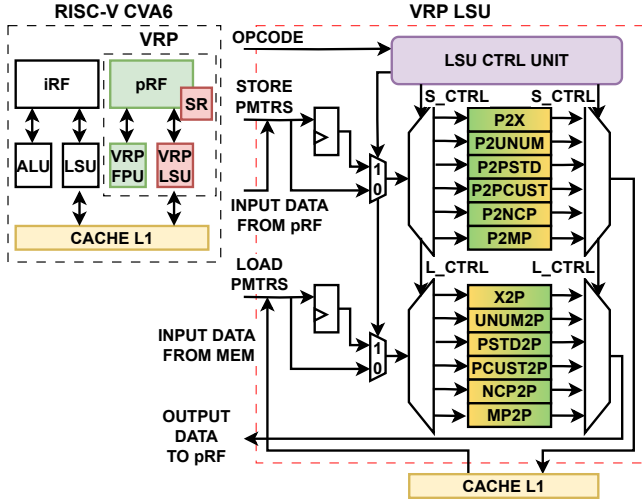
RISC-V CVA6

VRP

iRF

pRF

SR

ALU

LSU

VRP FPU

VRP LSU

CACHE L1

VRP LSU

OPCODE

LSU CTRL UNIT

STORE PMTRS

S_CTRL

S_CTRL

P2X

P2UNUM

P2PSTD

P2PCUST

P2NCP

P2MP

1

0

INPUT DATA FROM pRF

LOAD PMTRS

L_CTRL

L_CTRL

X2P

UNUM2P

PSTD2P

PCUST2P

NCP2P

MP2P

INPUT DATA FROM MEM

1

0

OUTPUT DATA TO pRF

CACHE L1